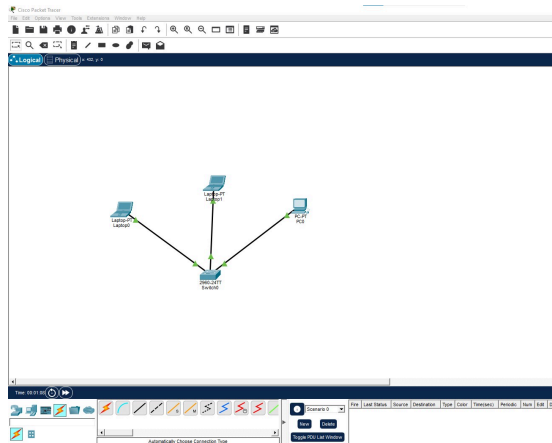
Cisco Packet Tracer

File Edit Options View Tools Extensions Window Help

Logical Physical x: 400, y: 0

Laptop-PT
Laptop1

Laptop-PT
Laptop0

PC-PT
PC0

2960-24TT
Switch0

Time: 00:01:00

Scenario 0

New Delete

Toggle PDU List Window

Automatically Choose Connection Type

| Fire | Last Status | Source | Destination | Type | Color | Time(sec) | Periodic | Num | Edit | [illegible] |
|---|---|---|---|---|---|---|---|---|---|---|